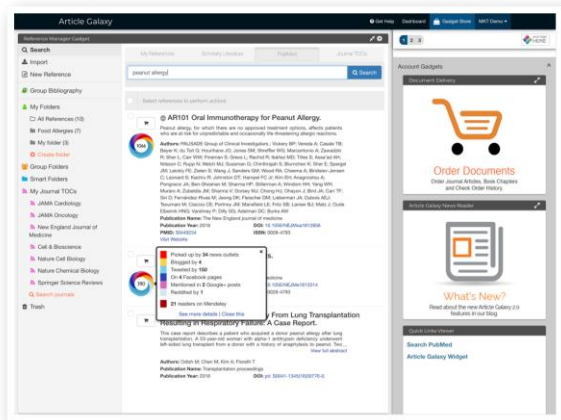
Article Galaxy

Get Help Dashboard Gadget Store MKT Demo

Reference Manager Gadget

Search
Import
New Reference
Group Bibliography
My Folders
All References (10)
Food Allergies (7)
My folder (3)
Create folder
Group Folders
Smart Folders
My Journal TOCs
JAMA Cardiology
JAMA Oncology
New England Journal of Medicine
Cell & Bioscience
Nature Cell Biology
Nature Chemical Biology
Springer Science Reviews
Search journals
Trash

My References Scholarly Literature PubMed Journal TOCs

peanut allergy Search

Select references to perform actions

1 2 3

@ AR101 Oral Immunotherapy for Peanut Allergy.

Peanut allergy, for which there are no approved treatment options, affects patients who are at risk for unpredictable and occasionally life-threatening allergic reactions.

Authors: PALISADE Group of Clinical Investigators ; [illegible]

Publication Name: The New England journal of medicine
Publication Year: 2018 DOI: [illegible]
PMID: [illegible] ISSN: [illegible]
Visit Website

Picked up by 34 news outlets
Blogged by 4
Tweeted by 150
On 4 Facebook pages
Mentioned in 2 Google+ posts
Reddited by 1
21 readers on Mendeley
See more details | Close this

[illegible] From Lung Transplantation Resulting In Respiratory Failure: A Case Report.

Case report describes a patient who acquired a donor peanut allergy after lung transplantation. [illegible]
View full abstract

Authors: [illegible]
Publication Name: Transplantation proceedings
Publication Year: 2018 DOI: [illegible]

Account Gadgets

Document Delivery

Order Documents
Order Journal Articles, Book Chapters and Check Order History.

Article Galaxy News Reader

What's New?
Read about the new Article Galaxy 2.0 features in our blog.

Quick Links Viewer
Search PubMed
Article Galaxy Widget